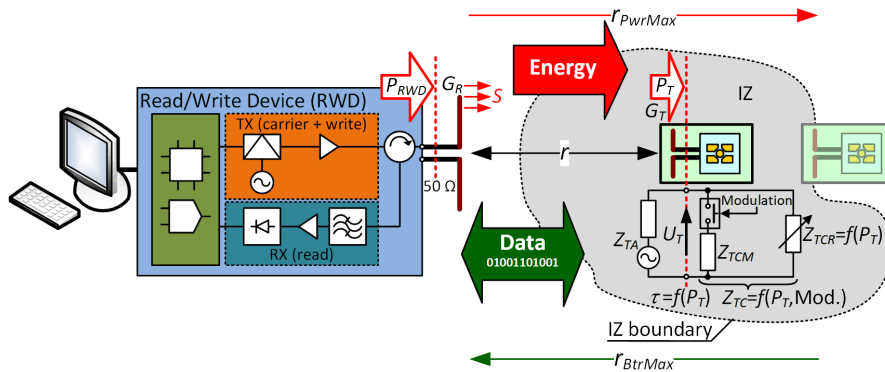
$r_{PwrMax}$

Energy

$P_{RWD}$

$G_R$

$S$

$P_T$

$G_T$

IZ

Read/Write Device (RWD)

TX (carrier + write)

RX (read)

50 Ω

$r$

Data
01001101001

Modulation

$Z_{TA}$

$U_T$

$Z_{TCM}$

$Z_{TCR}=f(P_T)$

$\tau=f(P_T)$

$Z_{TC}=f(P_T$,Mod.)

IZ boundary

$r_{BtrMax}$